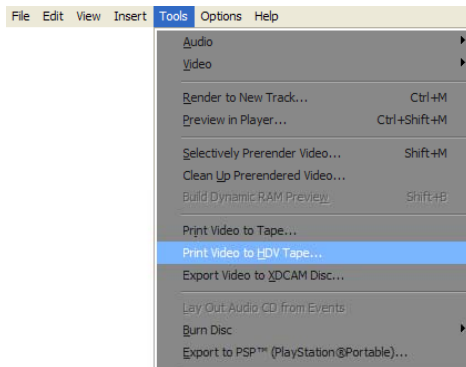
File Edit View Insert Tools Options Help

Audio
Video

Render to New Track... Ctrl+M
Preview in Player... Ctrl+Shift+M

Selectively Prerender Video... Shift+M
Clean Up Prerendered Video...
Build Dynamic RAM Preview Shift+B

Print Video to Tape...
Print Video to HDV Tape...
Export Video to XDCAM Disc...

Lay Out Audio CD from Events
Burn Disc
Export to PSP™ (PlayStation®Portable)...